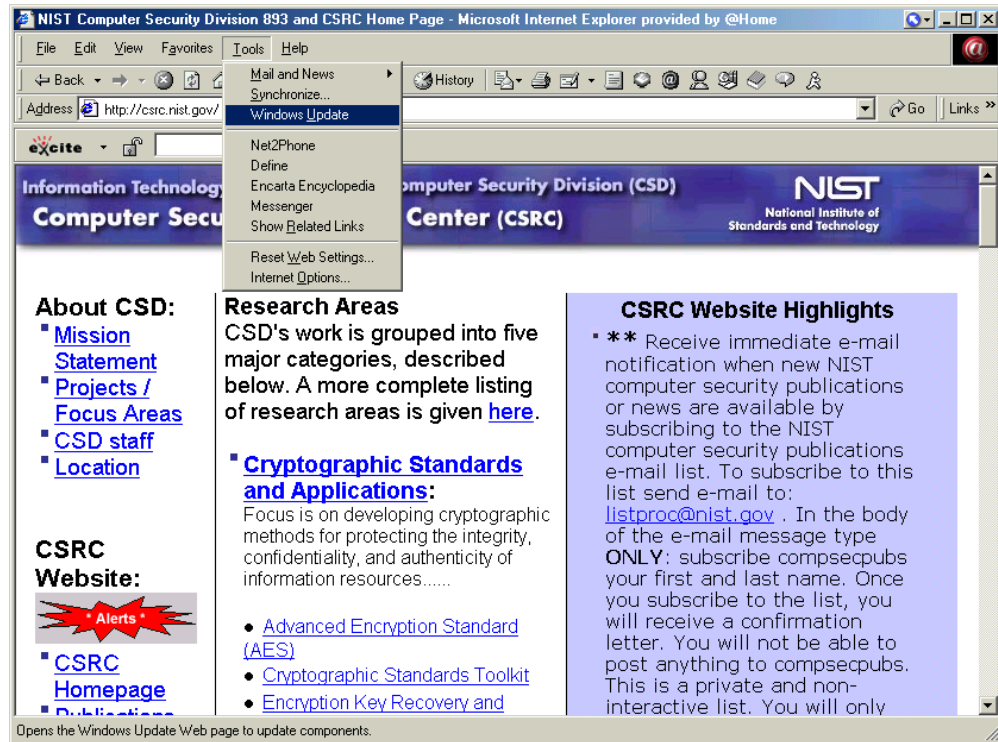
NIST Computer Security Division 893 and CSRC Home Page - Microsoft Internet Explorer provided by @Home

File Edit View Favorites Tools Help

Back History

Address http://csrc.nist.gov/ Go Links »

excite

Mail and News
Synchronize...
Windows Update
Net2Phone
Define
Encarta Encyclopedia
Messenger
Show Related Links
Reset Web Settings...
Internet Options...

Information Technology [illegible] Computer Security Division (CSD)
Computer Secu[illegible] Center (CSRC)

NIST
National Institute of Standards and Technology

About CSD:
Mission Statement
Projects / Focus Areas
CSD staff
Location

CSRC Website:
* Alerts *
CSRC Homepage
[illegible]

Research Areas
CSD's work is grouped into five major categories, described below. A more complete listing of research areas is given here.

Cryptographic Standards and Applications:
Focus is on developing cryptographic methods for protecting the integrity, confidentiality, and authenticity of information resources......

• Advanced Encryption Standard (AES)
• Cryptographic Standards Toolkit
• Encryption Key Recovery and

CSRC Website Highlights
** Receive immediate e-mail notification when new NIST computer security publications or news are available by subscribing to the NIST computer security publications e-mail list. To subscribe to this list send e-mail to: listproc@nist.gov . In the body of the e-mail message type ONLY: subscribe compsecpubs your first and last name. Once you subscribe to the list, you will receive a confirmation letter. You will not be able to post anything to compsecpubs. This is a private and non-interactive list. You will only

Opens the Windows Update Web page to update components.